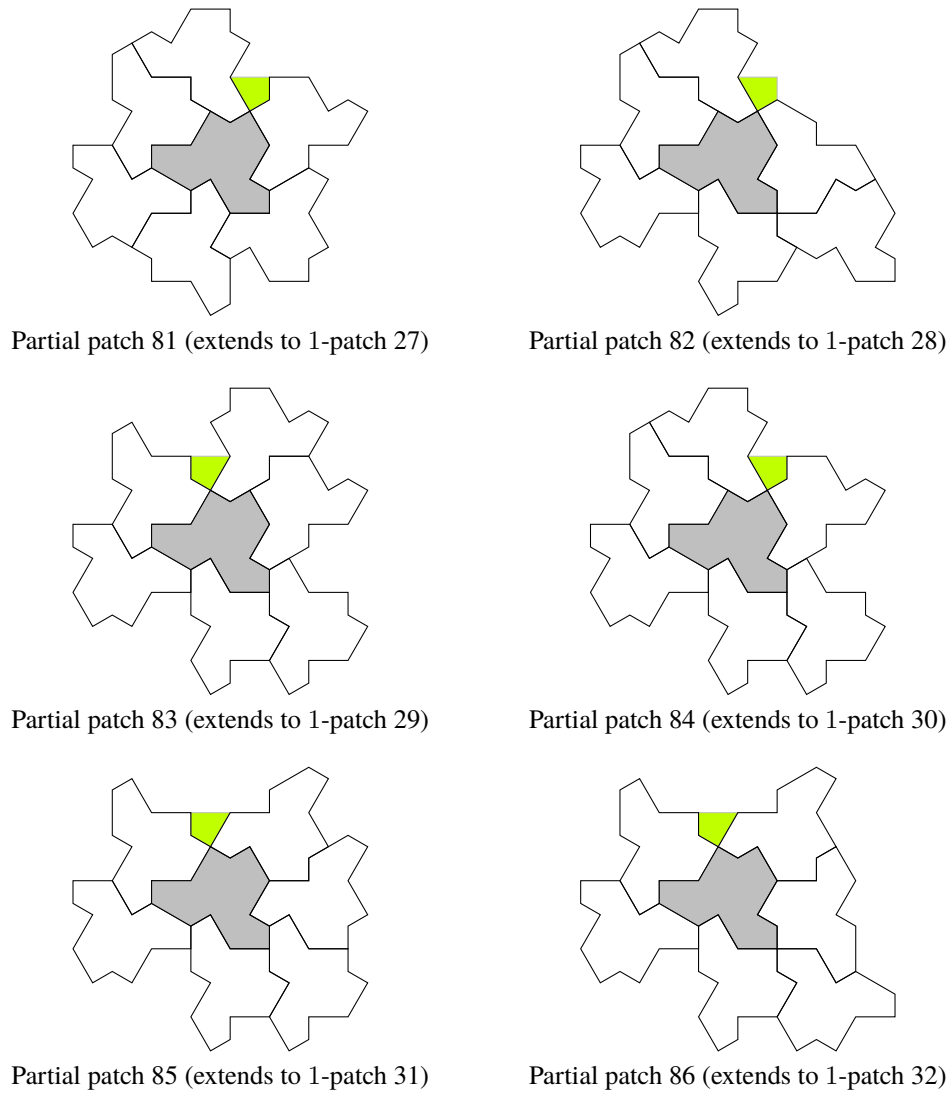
Partial patch 81 (extends to 1-patch 27)

Partial patch 82 (extends to 1-patch 28)

Partial patch 83 (extends to 1-patch 29)

Partial patch 84 (extends to 1-patch 30)

Partial patch 85 (extends to 1-patch 31)

Partial patch 86 (extends to 1-patch 32)